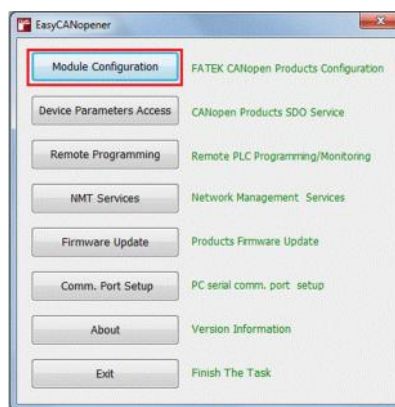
EasyCANopener

Module Configuration
FATEK CANopen Products Configuration

Device Parameters Access
CANopen Products SDO Service

Remote Programming
Remote PLC Programming/Monitoring

NMT Services
Network Management Services

Firmware Update
Products Firmware Update

Comm. Port Setup
PC serial comm. port setup

About
Version Information

Exit
Finish The Task